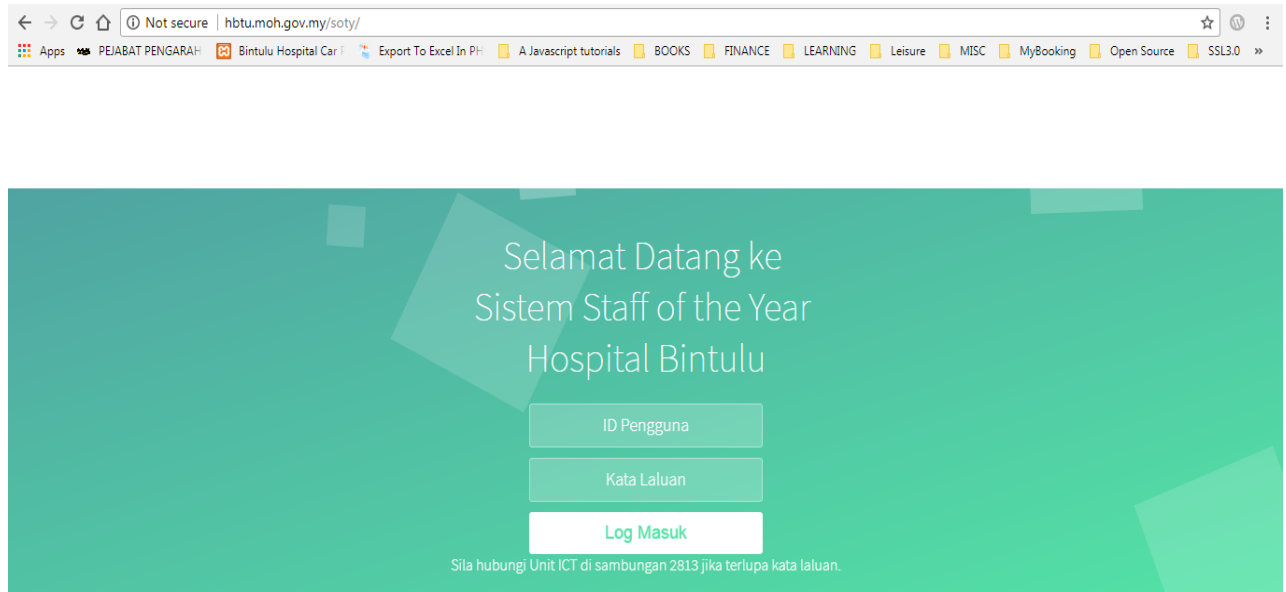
Not secure | hbtu.moh.gov.my/soty/

Apps PEJABAT PENGARAH Bintulu Hospital Car Export To Excel In PH A Javascript tutorials BOOKS FINANCE LEARNING Leisure MISC MyBooking Open Source SSL3.0 »

Selamat Datang ke Sistem Staff of the Year Hospital Bintulu

ID Pengguna

Kata Laluan

Log Masuk

Sila hubungi Unit ICT di sambungan 2813 jika terlupa kata laluan.